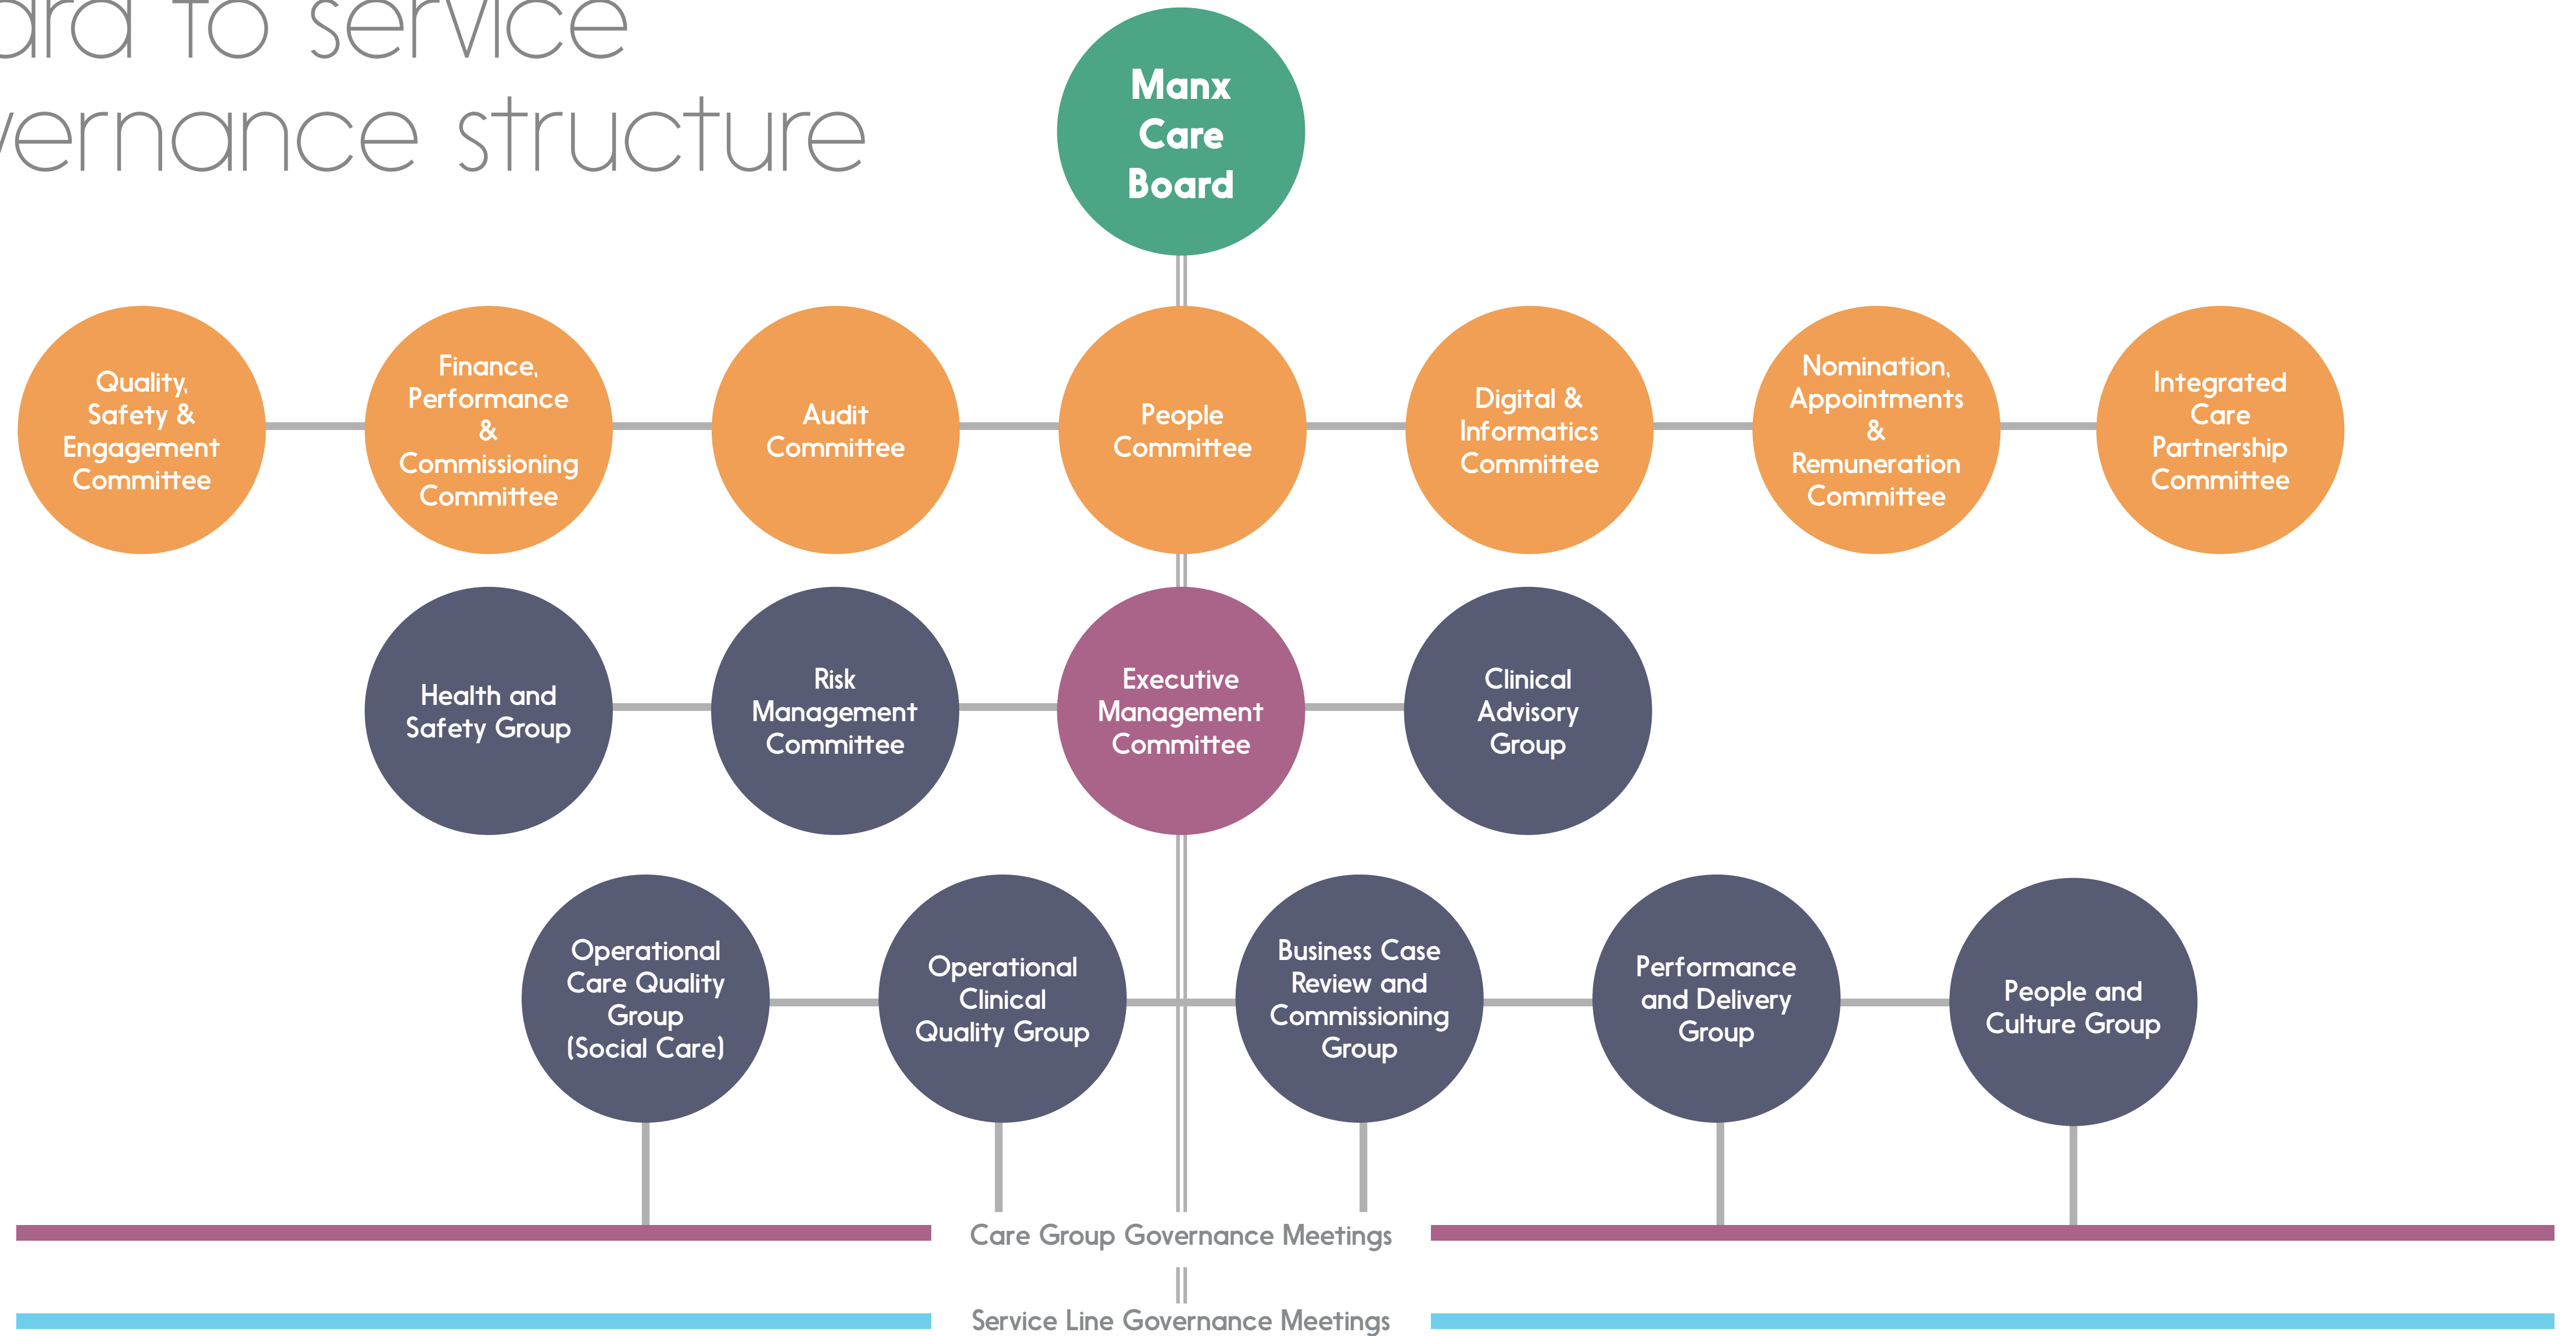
ard to service
ernance structure

Manx Care Board

Quality, Safety & Engagement Committee

Finance, Performance & Commissioning Committee

Audit Committee

People Committee

Digital & Informatics Committee

Nomination, Appointments & Remuneration Committee

Integrated Care Partnership Committee

Health and Safety Group

Risk Management Committee

Executive Management Committee

Clinical Advisory Group

Operational Care Quality Group (Social Care)

Operational Clinical Quality Group

Business Case Review and Commissioning Group

Performance and Delivery Group

People and Culture Group

Care Group Governance Meetings

Service Line Governance Meetings